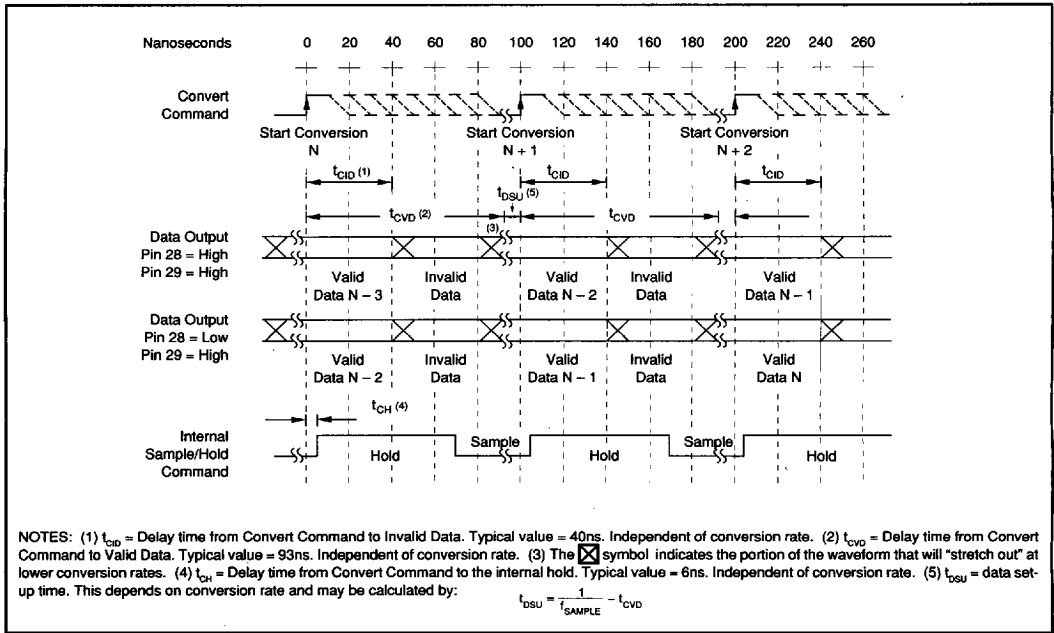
Nanoseconds 0 20 40 60 80 100 120 140 160 180 200 220 240 260

Convert Command

Start Conversion N

Start Conversion N + 1

Start Conversion N + 2

$t_{CID}$ (1)

$t_{CID}$

$t_{CID}$

$t_{DSU}$ (5)

$t_{CVD}$ (2)

$t_{CVD}$

(3)

Data Output Pin 28 = High Pin 29 = High

Valid Data N – 3

Invalid Data

Valid Data N – 2

Invalid Data

Valid Data N – 1

Data Output Pin 28 = Low Pin 29 = High

Valid Data N – 2

Invalid Data

Valid Data N – 1

Invalid Data

Valid Data N

$t_{CH}$ (4)

Internal Sample/Hold Command

Hold

Sample

Hold

Sample

Hold

NOTES: (1) $t_{CID}$ = Delay time from Convert Command to Invalid Data. Typical value = 40ns. Independent of conversion rate. (2) $t_{CVD}$ = Delay time from Convert Command to Valid Data. Typical value = 93ns. Independent of conversion rate. (3) The ☒ symbol indicates the portion of the waveform that will "stretch out" at lower conversion rates. (4) $t_{CH}$ = Delay time from Convert Command to the internal hold. Typical value = 6ns. Independent of conversion rate. (5) $t_{DSU}$ = data setup time. This depends on conversion rate and may be calculated by:

$t_{DSU} = \frac{1}{f_{SAMPLE}} - t_{CVD}$